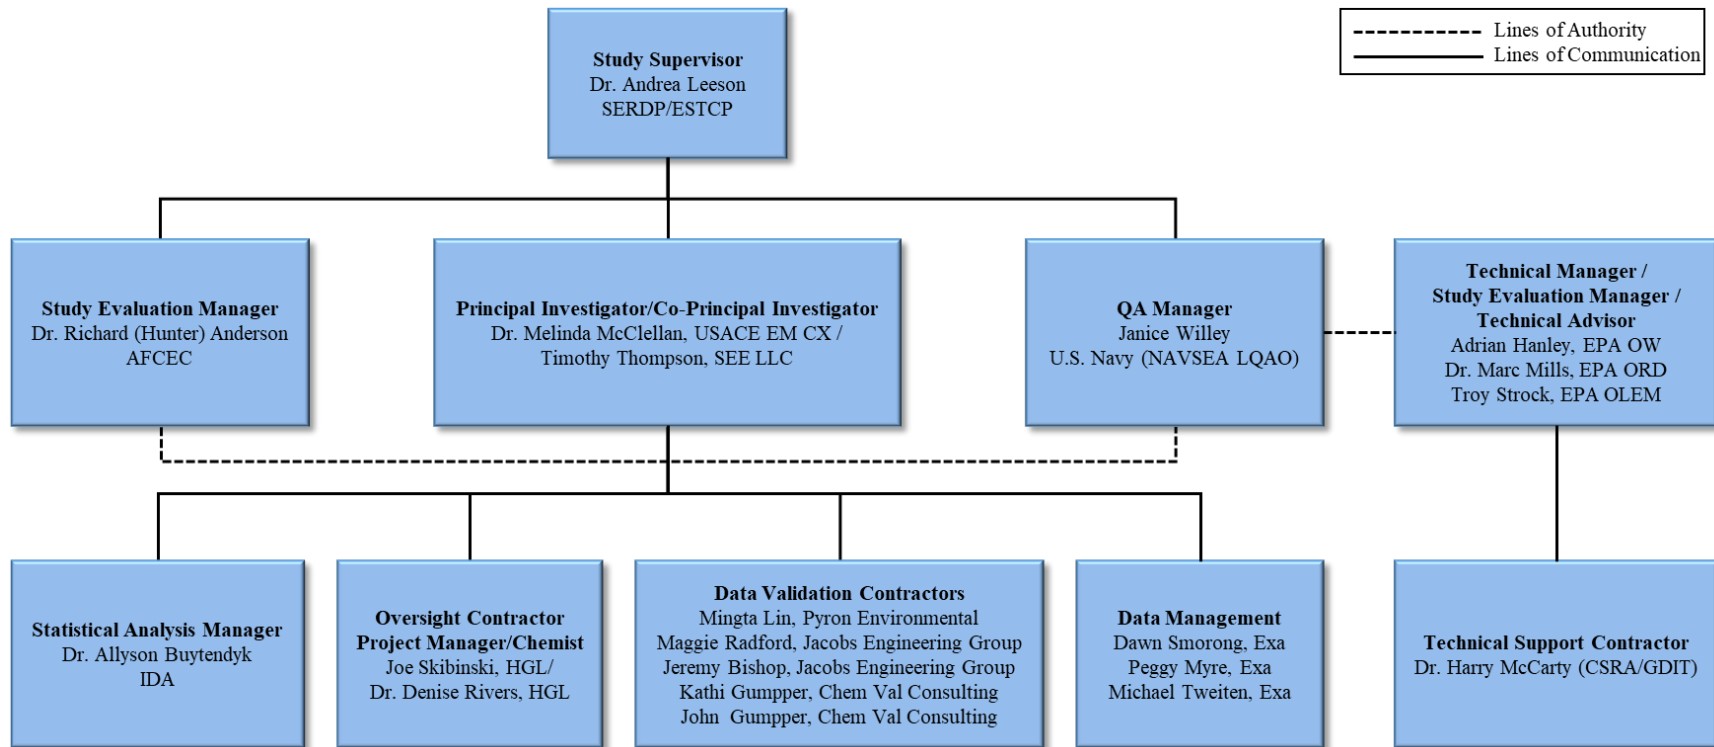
Lines of Authority
Lines of Communication

**Study Supervisor**
Dr. Andrea Leeson
SERDP/ESTCP

**Study Evaluation Manager**
Dr. Richard (Hunter) Anderson
AFCEC

**Principal Investigator/Co-Principal Investigator**
Dr. Melinda McClellan, USACE EM CX /
Timothy Thompson, SEE LLC

**QA Manager**
Janice Willey
U.S. Navy (NAVSEA LQAO)

**Technical Manager / Study Evaluation Manager / Technical Advisor**
Adrian Hanley, EPA OW
Dr. Marc Mills, EPA ORD
Troy Strock, EPA OLEM

**Statistical Analysis Manager**
Dr. Allyson Buytendyk
IDA

**Oversight Contractor Project Manager/Chemist**
Joe Skibinski, HGL/
Dr. Denise Rivers, HGL

**Data Validation Contractors**
Mingta Lin, Pyron Environmental
Maggie Radford, Jacobs Engineering Group
Jeremy Bishop, Jacobs Engineering Group
Kathi Gumpper, Chem Val Consulting
John Gumpper, Chem Val Consulting

**Data Management**
Dawn Smorong, Exa
Peggy Myre, Exa
Michael Tweiten, Exa

**Technical Support Contractor**
Dr. Harry McCarty (CSRA/GDIT)